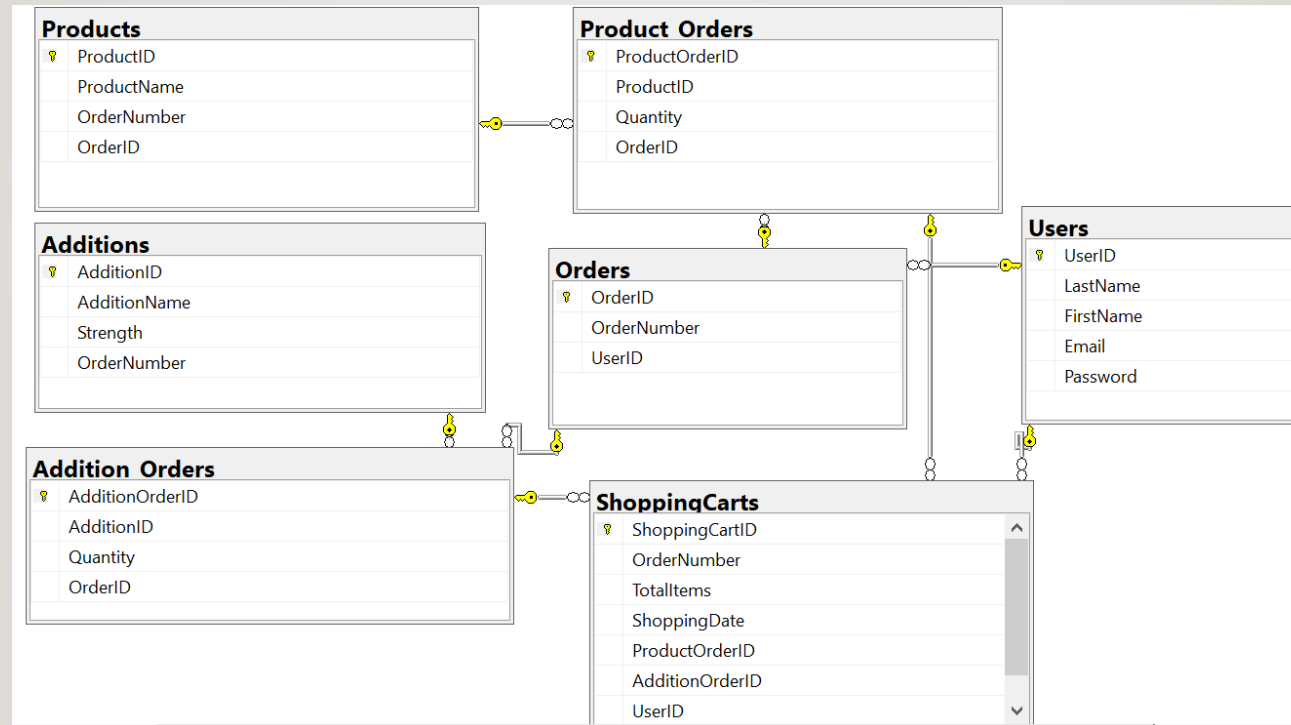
Products
ProductID
ProductName
OrderNumber
OrderID

Product_Orders
ProductOrderID
ProductID
Quantity
OrderID

Users
UserID
LastName
FirstName
Email
Password

Additions
AdditionID
AdditionName
Strength
OrderNumber

Orders
OrderID
OrderNumber
UserID

Addition_Orders
AdditionOrderID
AdditionID
Quantity
OrderID

ShoppingCarts
ShoppingCartID
OrderNumber
TotalItems
ShoppingDate
ProductOrderID
AdditionOrderID
UserID